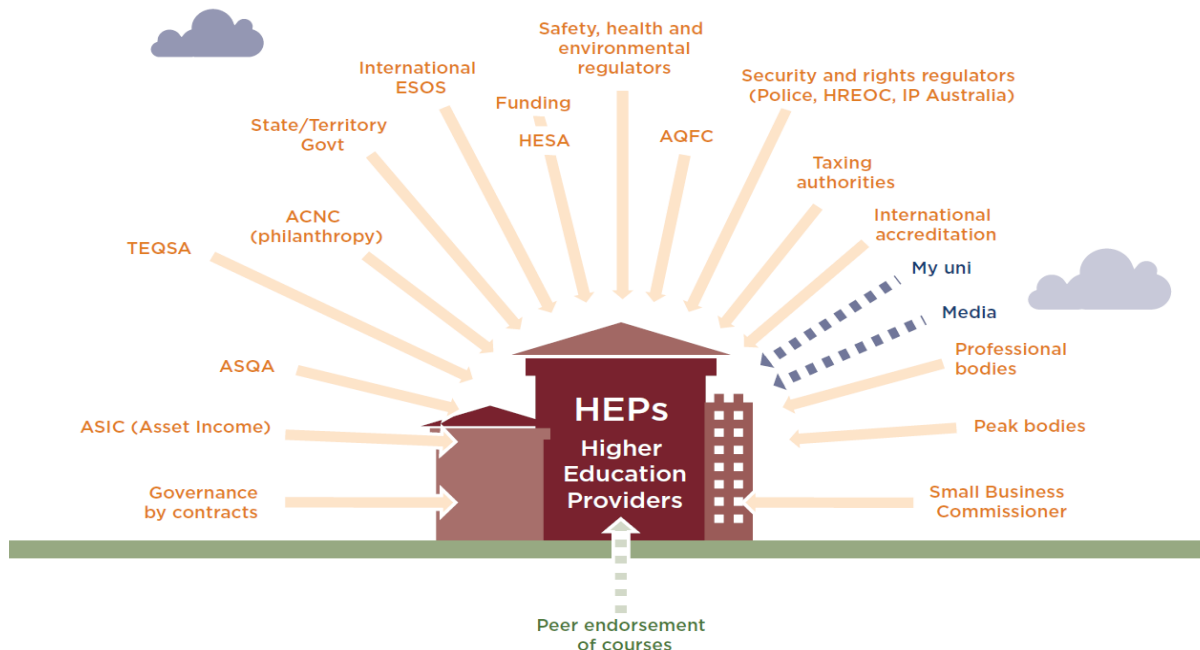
Safety, health and environmental regulators

International ESOS

Security and rights regulators (Police, HREOC, IP Australia)

Funding

HESA

AQFC

State/Territory Govt

Taxing authorities

ACNC (philanthropy)

International accreditation

TEQSA

My uni

Media

ASQA

Professional bodies

HEPs

Higher Education Providers

ASIC (Asset Income)

Peak bodies

Governance by contracts

Small Business Commissioner

Peer endorsement of courses